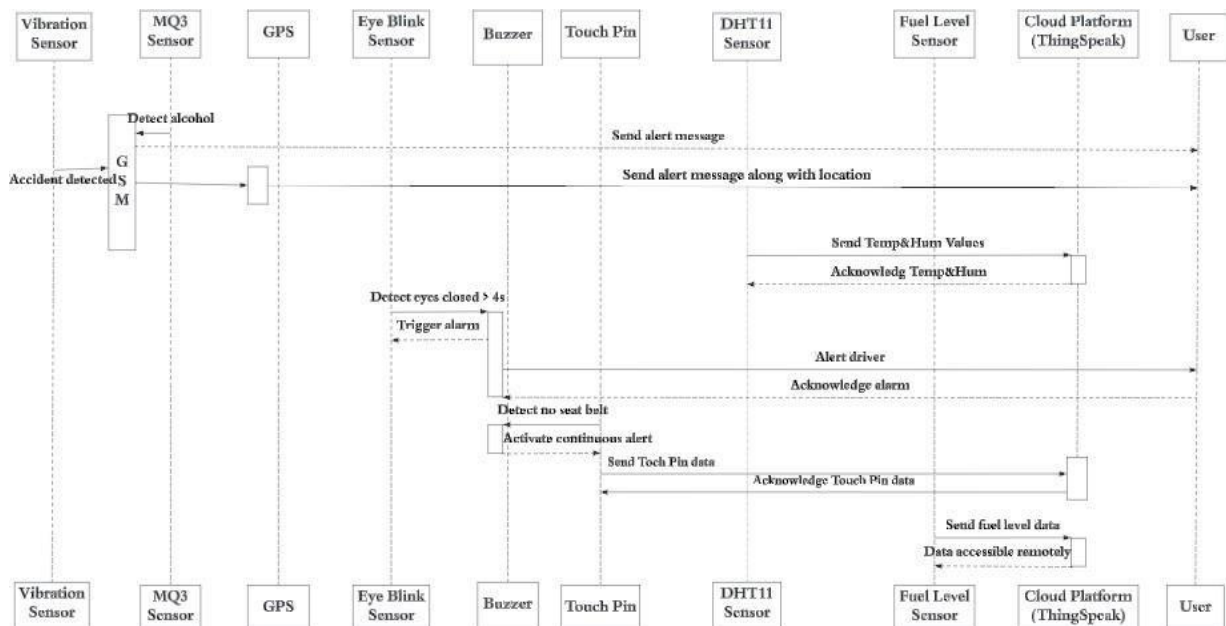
Vibration Sensor

MQ3 Sensor

GPS

Eye Blink Sensor

Buzzer

Touch Pin

DHT11 Sensor

Fuel Level Sensor

Cloud Platform (ThingSpeak)

User

Detect alcohol

Send alert message

G
S
M

Accident detected

Send alert message along with location

Send Temp&Hum Values

Acknowledg Temp&Hum

Detect eyes closed > 4s

Trigger alarm

Alert driver

Acknowledge alarm

Detect no seat belt

Activate continuous alert

Send Toch Pin data

Acknowledge Touch Pin data

Send fuel level data

Data accessible remotely

Vibration Sensor

MQ3 Sensor

GPS

Eye Blink Sensor

Buzzer

Touch Pin

DHT11 Sensor

Fuel Level Sensor

Cloud Platform (ThingSpeak)

User